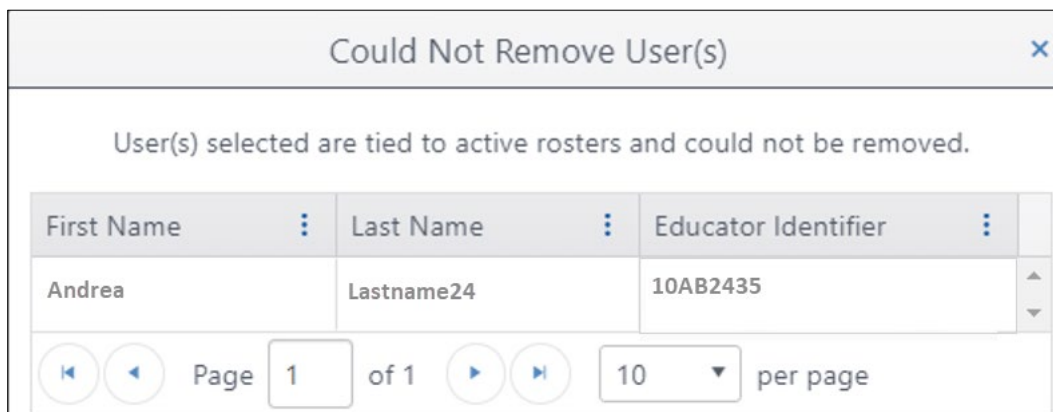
Could Not Remove User(s)

×

User(s) selected are tied to active rosters and could not be removed.

| First Name | Last Name | Educator Identifier |
|---|---|---|
| Andrea | Lastname24 | 10AB2435 |

Page 1 of 1 10 per page